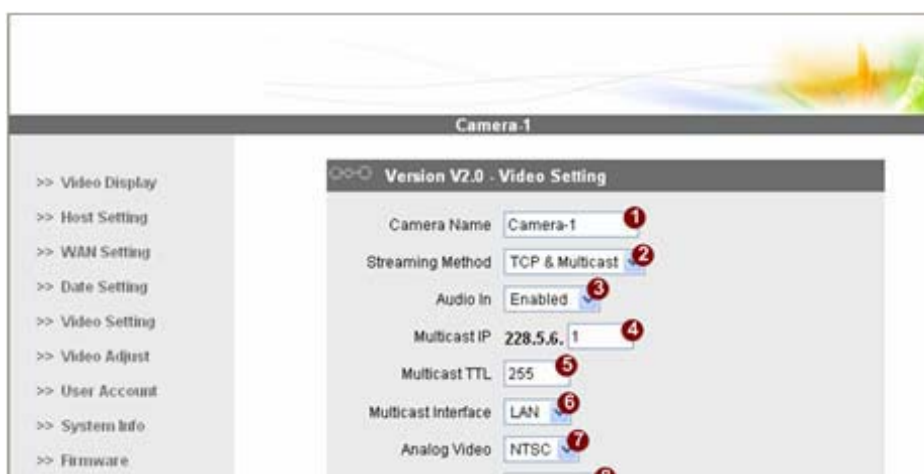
Camera-1

>> Video Display
>> Host Setting
>> WAN Setting
>> Date Setting
>> Video Setting
>> Video Adjust
>> User Account
>> System Info
>> Firmware

Version V2.0 - Video Setting

Camera Name Camera-1 1
Streaming Method TCP & Multicast 2
Audio In Enabled 3
Multicast IP 228.5.6. 1 4
Multicast TTL 255 5
Multicast Interface LAN 6
Analog Video NTSC 7